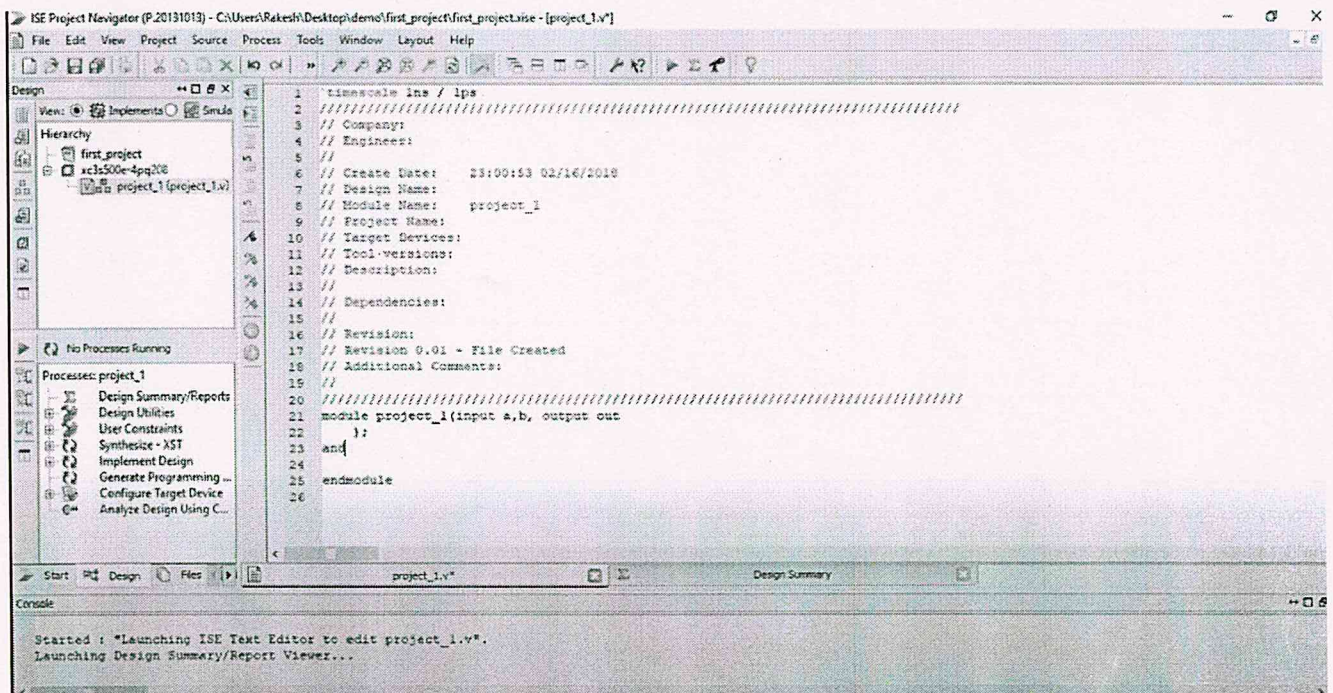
ISE Project Navigator (P.20131013) - C:\Users\Rakesh\Desktop\demo\first_project\first_project.xise - [project_1.v*]

File Edit View Project Source Process Tools Window Layout Help

Design

View: Implement Simula

Hierarchy

first_project

xc3s500e-4pq208

project_1 (project_1.v)

No Processes Running

Processes: project_1

Design Summary/Reports

Design Utilities

User Constraints

Synthesize - XST

Implement Design

Generate Programming ...

Configure Target Device

Analyze Design Using C...

1 `timescale 1ns / 1ps
2 //////////////////////////////////////////////////////////////////////////////////
3 // Company:
4 // Engineer:
5 //
6 // Create Date: 23:00:53 02/16/2018
7 // Design Name:
8 // Module Name: project_1
9 // Project Name:
10 // Target Devices:
11 // Tool versions:
12 // Description:
13 //
14 // Dependencies:
15 //
16 // Revision:
17 // Revision 0.01 - File Created
18 // Additional Comments:
19 //
20 //////////////////////////////////////////////////////////////////////////////////
21 module project_1(input a,b, output out
22 );
23 and
24
25 endmodule
26

Start Design Files

project_1.v*

Design Summary

Console

Started : "Launching ISE Text Editor to edit project_1.v".
Launching Design Summary/Report Viewer...